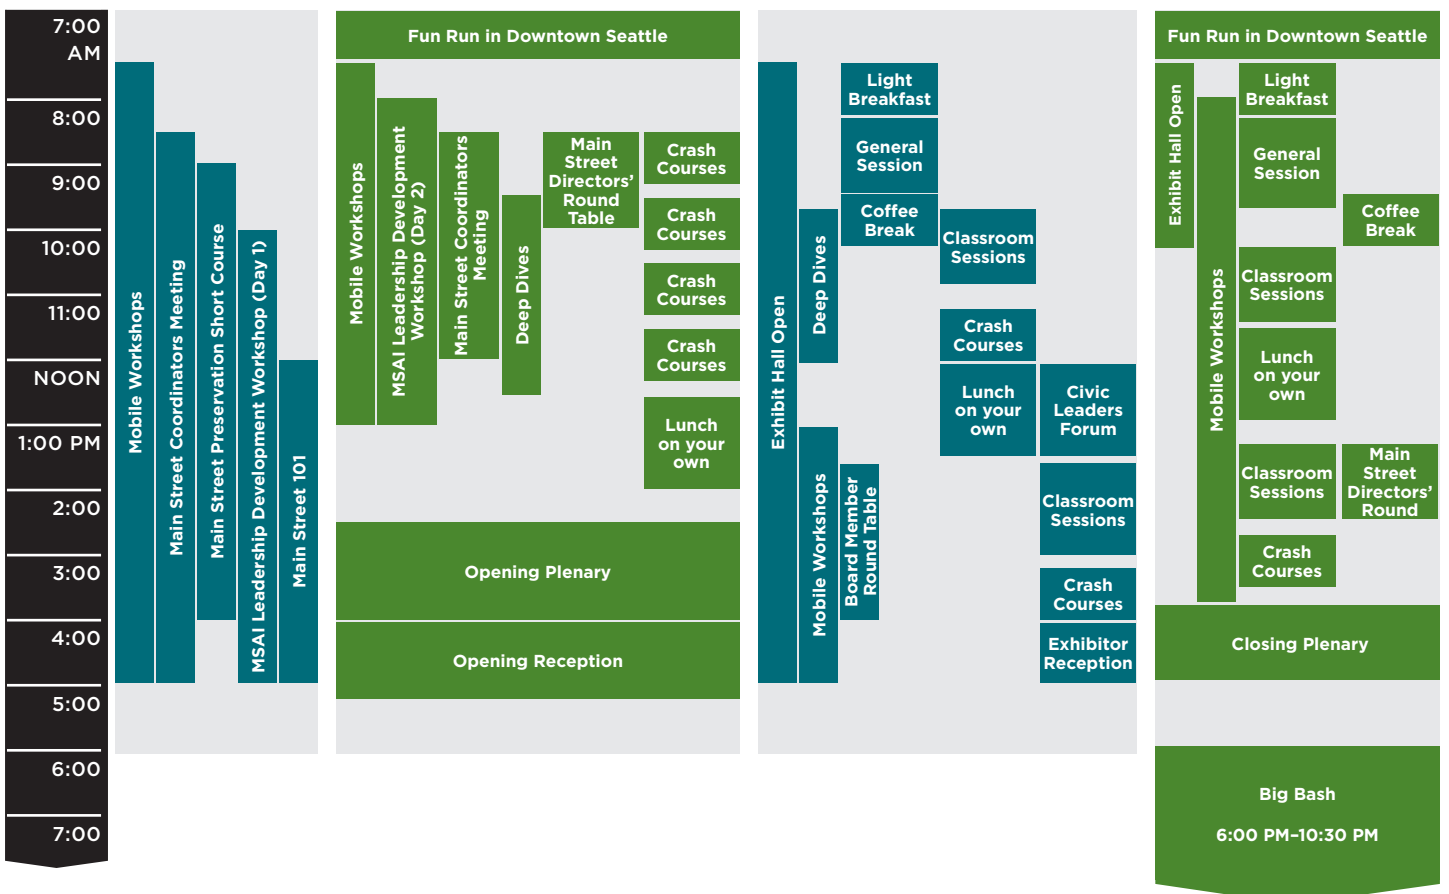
7:00 AM
8:00
9:00
10:00
11:00
NOON
1:00 PM
2:00
3:00
4:00
5:00
6:00
7:00

Mobile Workshops
Main Street Coordinators Meeting
Main Street Preservation Short Course
MSAI Leadership Development Workshop (Day 1)
Main Street 101

Fun Run in Downtown Seattle
Mobile Workshops
MSAI Leadership Development Workshop (Day 2)
Main Street Coordinators Meeting
Deep Dives
Main Street Directors' Round Table
Crash Courses
Crash Courses
Crash Courses
Crash Courses
Lunch on your own
Opening Plenary
Opening Reception

Exhibit Hall Open
Deep Dives
Light Breakfast
General Session
Coffee Break
Classroom Sessions
Crash Courses
Lunch on your own
Civic Leaders Forum
Mobile Workshops
Board Member Round Table
Classroom Sessions
Crash Courses
Exhibitor Reception

Fun Run in Downtown Seattle
Exhibit Hall Open
Mobile Workshops
Light Breakfast
General Session
Coffee Break
Classroom Sessions
Lunch on your own
Classroom Sessions
Main Street Directors' Round
Crash Courses
Closing Plenary
Big Bash
6:00 PM–10:30 PM